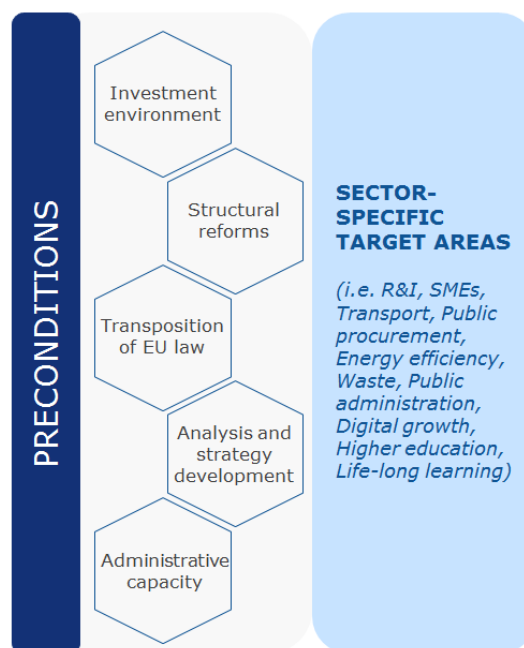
PRECONDITIONS

Investment environment

Structural reforms

Transposition of EU law

Analysis and strategy development

Administrative capacity

SECTOR-SPECIFIC TARGET AREAS

(i.e. R&I, SMEs, Transport, Public procurement, Energy efficiency, Waste, Public administration, Digital growth, Higher education, Life-long learning)